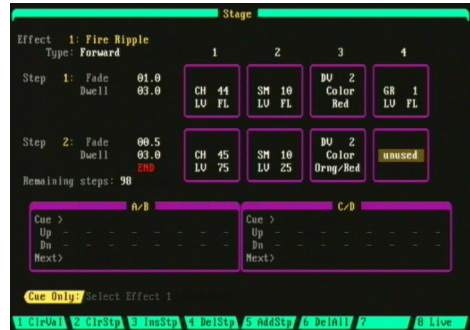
Stage

Effect 1: Fire Ripple
Type: Forward

| | | 1 | 2 | 3 | 4 |
|---|---|---|---|---|---|
| Step 1: Fade | 01.0 | CH 44 | SM 10 | DV 2 | GR 1 |
| Dwell | 03.0 | LV FL | LV FL | Color Red | LV FL |
| Step 2: Fade | 00.5 | CH 45 | SM 10 | DV 2 | unused |
| Dwell | 03.0 END | LV 75 | LV 25 | Color Orng/Red | |

Remaining steps: 98

A/B
Cue >
Up - - - - - - - - -
Dn - - - - - - - - -
Next>

C/D
Cue >
Up - - - - - - - - -
Dn - - - - - - - - -
Next>

Cue Only: Select Effect 1

1 ClrVal 2 ClrStp 3 InsStp 4 DelStp 5 AddStp 6 DelAll 7 8 Live